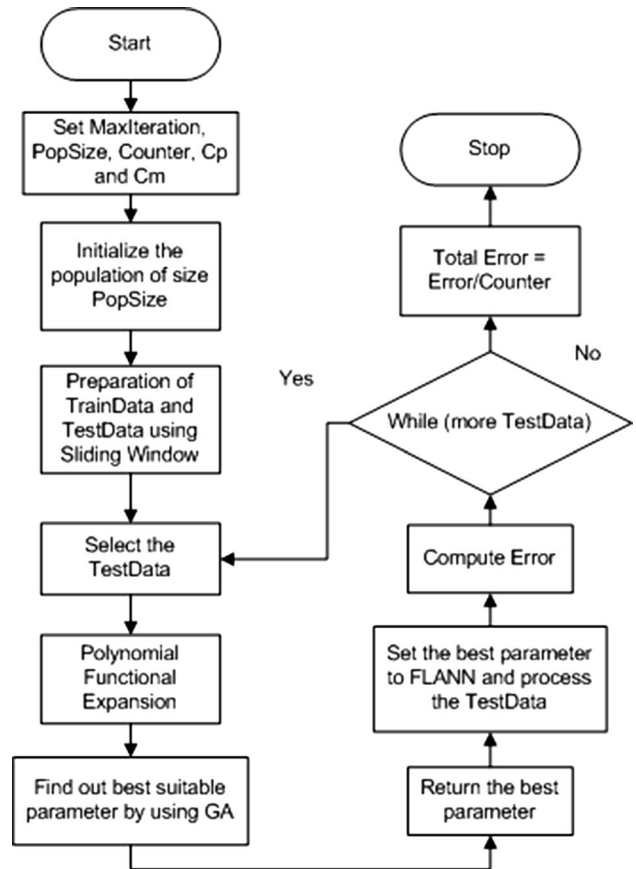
Start

Set MaxIteration, PopSize, Counter, Cp and Cm

Initialize the population of size PopSize

Preparation of TrainData and TestData using Sliding Window

Select the TestData

Polynomial Functional Expansion

Find out best suitable parameter by using GA

Return the best parameter

Set the best parameter to FLANN and process the TestData

Compute Error

While (more TestData)

Yes

No

Total Error = Error/Counter

Stop